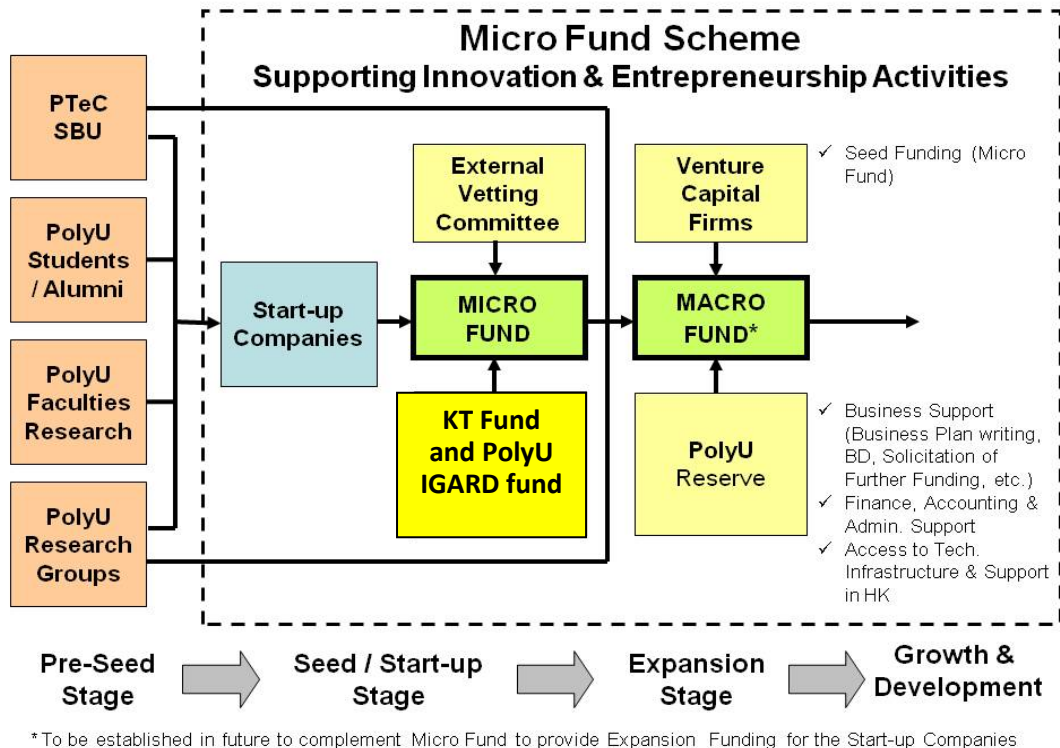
Micro Fund Scheme
Supporting Innovation & Entrepreneurship Activities

PTeC SBU

PolyU Students / Alumni

PolyU Faculties Research

PolyU Research Groups

Start-up Companies

External Vetting Committee

MICRO FUND

KT Fund and PolyU IGARD fund

Venture Capital Firms

MACRO FUND*

PolyU Reserve

✓ Seed Funding (Micro Fund)

✓ Business Support (Business Plan writing, BD, Solicitation of Further Funding, etc.)
✓ Finance, Accounting & Admin. Support
✓ Access to Tech. Infrastructure & Support in HK

Pre-Seed Stage

Seed / Start-up Stage

Expansion Stage

Growth & Development

* To be established in future to complement Micro Fund to provide Expansion Funding for the Start-up Companies